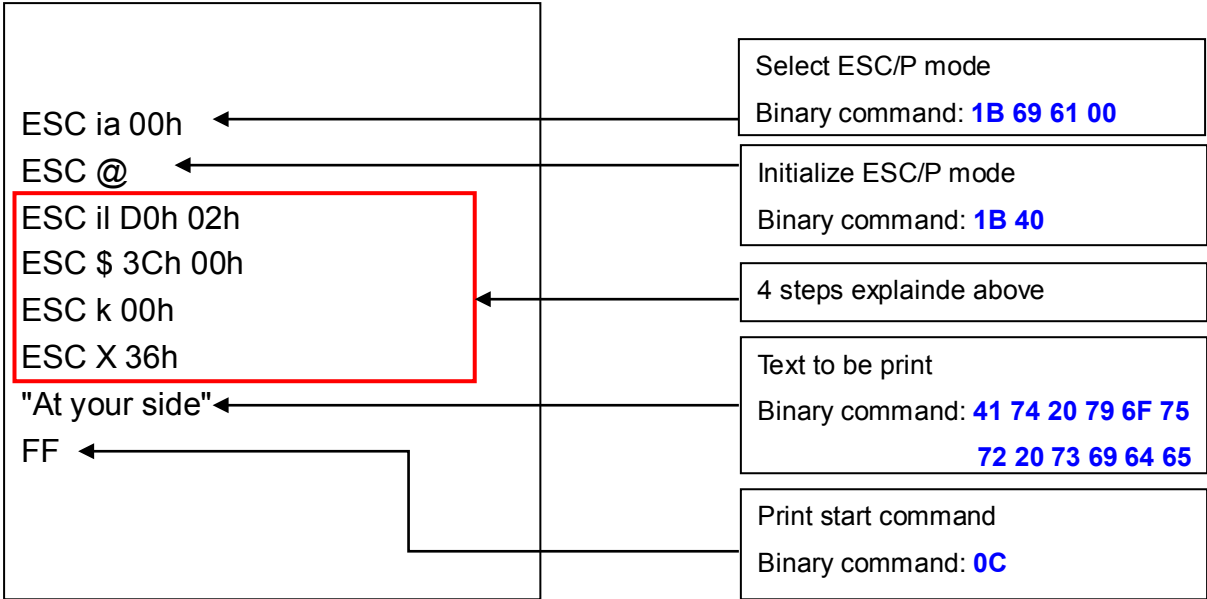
ESC ia 00h
ESC @
ESC il D0h 02h
ESC $ 3Ch 00h
ESC k 00h
ESC X 36h
"At your side"
FF

Select ESC/P mode
Binary command: **1B 69 61 00**

Initialize ESC/P mode
Binary command: **1B 40**

4 steps explainde above

Text to be print
Binary command: **41 74 20 79 6F 75 72 20 73 69 64 65**

Print start command
Binary command: **0C**